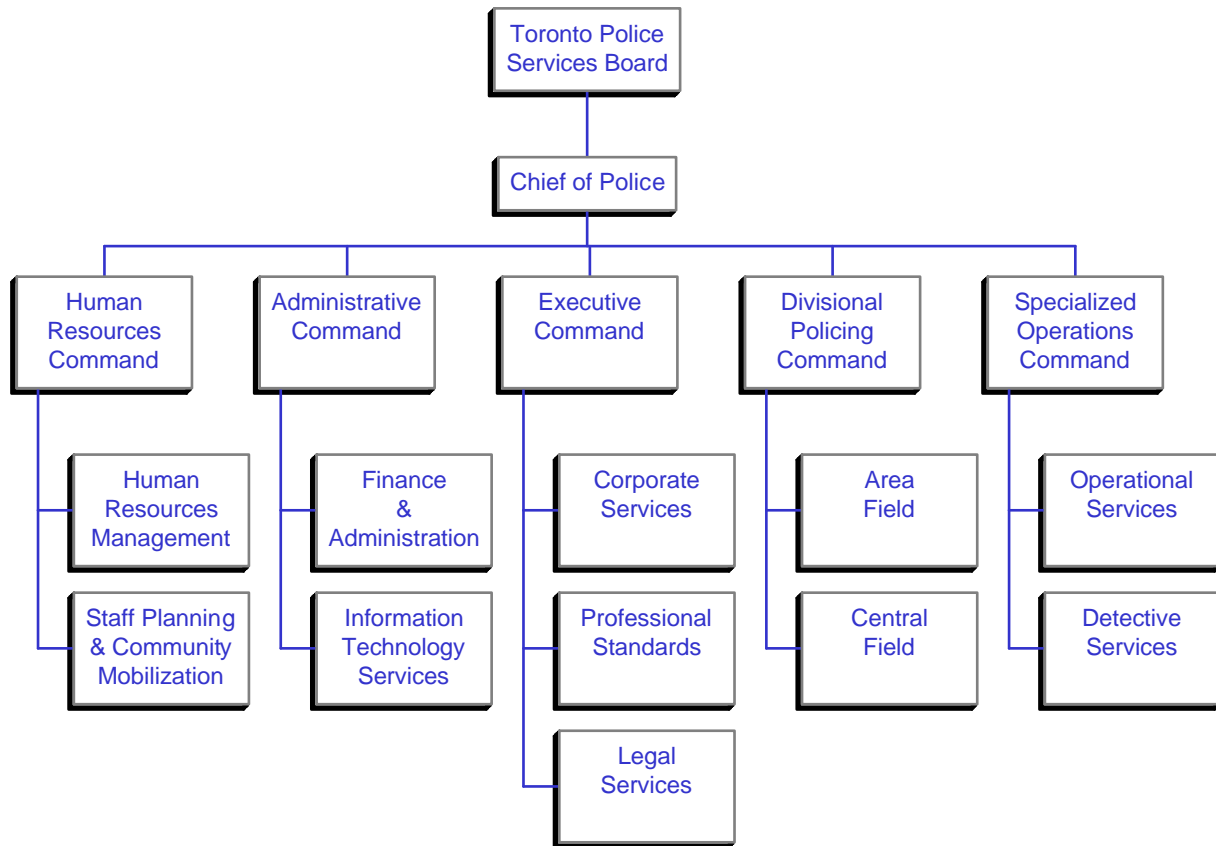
Toronto Police Services Board

Chief of Police

Human Resources Command

Administrative Command

Executive Command

Divisional Policing Command

Specialized Operations Command

Human Resources Management

Staff Planning & Community Mobilization

Finance & Administration

Information Technology Services

Corporate Services

Professional Standards

Legal Services

Area Field

Central Field

Operational Services

Detective Services